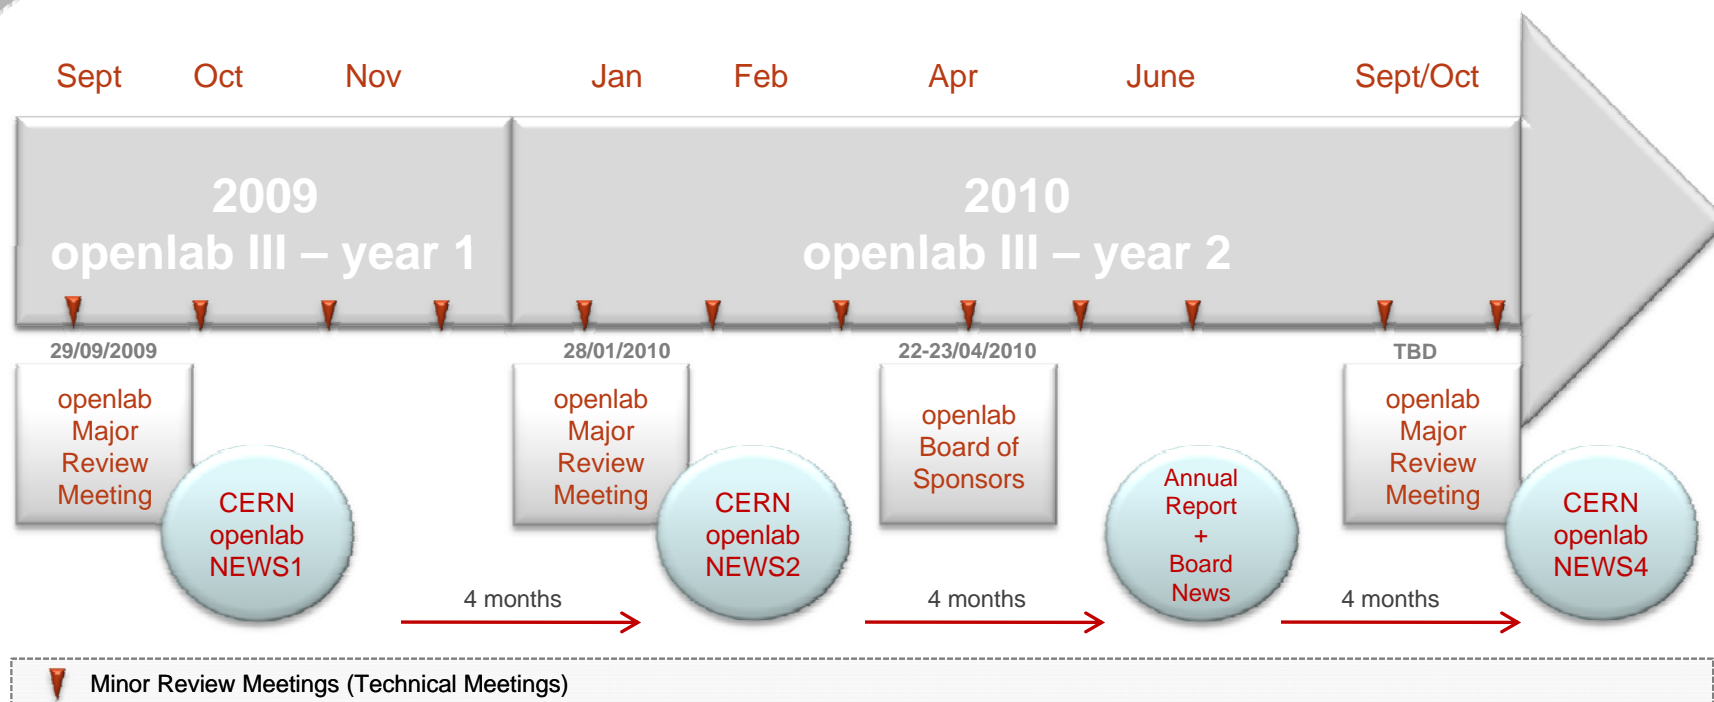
Sept Oct Nov Jan Feb Apr June Sept/Oct

2009
openlab III – year 1

2010
openlab III – year 2

29/09/2009

openlab Major Review Meeting

CERN openlab NEWS1

28/01/2010

openlab Major Review Meeting

CERN openlab NEWS2

22-23/04/2010

openlab Board of Sponsors

Annual Report + Board News

TBD

openlab Major Review Meeting

CERN openlab NEWS4

4 months

4 months

4 months

Minor Review Meetings (Technical Meetings)